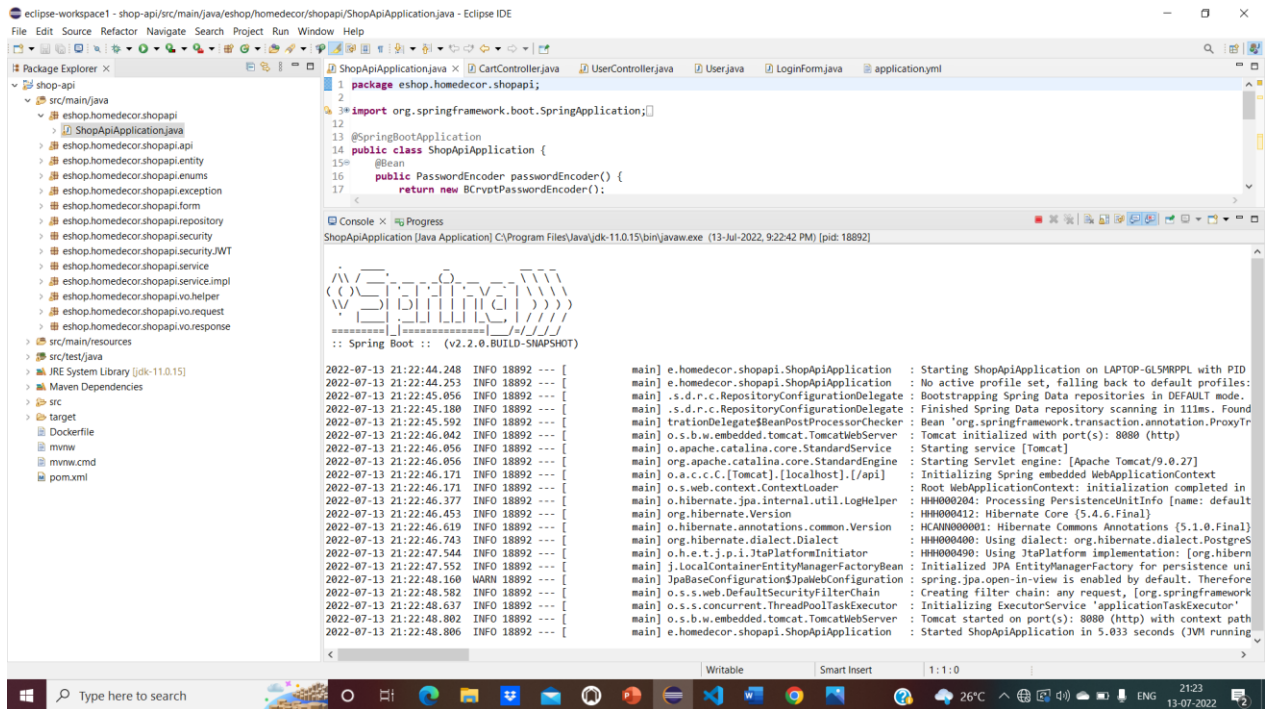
eclipse-workspace1 - shop-api/src/main/java/eshop/homedecor/shopapi/ShopApiApplication.java - Eclipse IDE

File Edit Source Refactor Navigate Search Project Run Window Help

Package Explorer ×

shop-api
src/main/java
eshop.homedecor.shopapi
ShopApiApplication.java
eshop.homedecor.shopapi.api
eshop.homedecor.shopapi.entity
eshop.homedecor.shopapi.enums
eshop.homedecor.shopapi.exception
eshop.homedecor.shopapi.form
eshop.homedecor.shopapi.repository
eshop.homedecor.shopapi.security
eshop.homedecor.shopapi.security.JWT
eshop.homedecor.shopapi.service
eshop.homedecor.shopapi.service.impl
eshop.homedecor.shopapi.vo.helper
eshop.homedecor.shopapi.vo.request
eshop.homedecor.shopapi.vo.response
src/main/resources
src/test/java
JRE System Library [jdk-11.0.15]
Maven Dependencies
src
target
Dockerfile
mvnw
mvnw.cmd
pom.xml

ShopApiApplication.java × CartController.java UserController.java User.java LoginForm.java application.yml

1 package eshop.homedecor.shopapi;
2
3 import org.springframework.boot.SpringApplication;
12
13 @SpringBootApplication
14 public class ShopApiApplication {
15 @Bean
16 public PasswordEncoder passwordEncoder() {
17 return new BCryptPasswordEncoder();

Console × Progress
ShopApiApplication [Java Application] C:\Program Files\Java\jdk-11.0.15\bin\javaw.exe (13-Jul-2022, 9:22:42 PM) [pid: 18892]

:: Spring Boot :: (v2.2.0.BUILD-SNAPSHOT)

2022-07-13 21:22:44.248 INFO 18892 --- [ main] e.homedecor.shopapi.ShopApiApplication : Starting ShopApiApplication on LAPTOP-GL5MRPPL with PID
2022-07-13 21:22:44.253 INFO 18892 --- [ main] e.homedecor.shopapi.ShopApiApplication : No active profile set, falling back to default profiles:
2022-07-13 21:22:45.056 INFO 18892 --- [ main] .s.d.r.c.RepositoryConfigurationDelegate : Bootstrapping Spring Data repositories in DEFAULT mode.
2022-07-13 21:22:45.180 INFO 18892 --- [ main] .s.d.r.c.RepositoryConfigurationDelegate : Finished Spring Data repository scanning in 111ms. Found
2022-07-13 21:22:45.592 INFO 18892 --- [ main] trationDelegate$BeanPostProcessorChecker : Bean 'org.springframework.transaction.annotation.ProxyTr
2022-07-13 21:22:46.042 INFO 18892 --- [ main] o.s.b.w.embedded.tomcat.TomcatWebServer : Tomcat initialized with port(s): 8080 (http)
2022-07-13 21:22:46.056 INFO 18892 --- [ main] o.apache.catalina.core.StandardService : Starting service [Tomcat]
2022-07-13 21:22:46.056 INFO 18892 --- [ main] org.apache.catalina.core.StandardEngine : Starting Servlet engine: [Apache Tomcat/9.0.27]
2022-07-13 21:22:46.171 INFO 18892 --- [ main] o.a.c.c.C.[Tomcat].[localhost].[/api] : Initializing Spring embedded WebApplicationContext
2022-07-13 21:22:46.171 INFO 18892 --- [ main] o.s.web.context.ContextLoader : Root WebApplicationContext: initialization completed in
2022-07-13 21:22:46.377 INFO 18892 --- [ main] o.hibernate.jpa.internal.util.LogHelper : HHH000204: Processing PersistenceUnitInfo [name: default
2022-07-13 21:22:46.453 INFO 18892 --- [ main] org.hibernate.Version : HHH000412: Hibernate Core {5.4.6.Final}
2022-07-13 21:22:46.619 INFO 18892 --- [ main] o.hibernate.annotations.common.Version : HCANN000001: Hibernate Commons Annotations {5.1.0.Final}
2022-07-13 21:22:46.743 INFO 18892 --- [ main] org.hibernate.dialect.Dialect : HHH000400: Using dialect: org.hibernate.dialect.PostgreS
2022-07-13 21:22:47.544 INFO 18892 --- [ main] o.h.e.t.j.p.i.JtaPlatformInitiator : HHH000490: Using JtaPlatform implementation: [org.hibern
2022-07-13 21:22:47.552 INFO 18892 --- [ main] j.LocalContainerEntityManagerFactoryBean : Initialized JPA EntityManagerFactory for persistence uni
2022-07-13 21:22:48.160 WARN 18892 --- [ main] JpaBaseConfiguration$JpaWebConfiguration : spring.jpa.open-in-view is enabled by default. Therefore
2022-07-13 21:22:48.582 INFO 18892 --- [ main] o.s.s.web.DefaultSecurityFilterChain : Creating filter chain: any request, [org.springframework
2022-07-13 21:22:48.637 INFO 18892 --- [ main] o.s.s.concurrent.ThreadPoolTaskExecutor : Initializing ExecutorService 'applicationTaskExecutor'
2022-07-13 21:22:48.802 INFO 18892 --- [ main] o.s.b.w.embedded.tomcat.TomcatWebServer : Tomcat started on port(s): 8080 (http) with context path
2022-07-13 21:22:48.806 INFO 18892 --- [ main] e.homedecor.shopapi.ShopApiApplication : Started ShopApiApplication in 5.033 seconds (JVM running

Writable Smart Insert 1:1:0

Type here to search
26°C ENG 21:23 13-07-2022